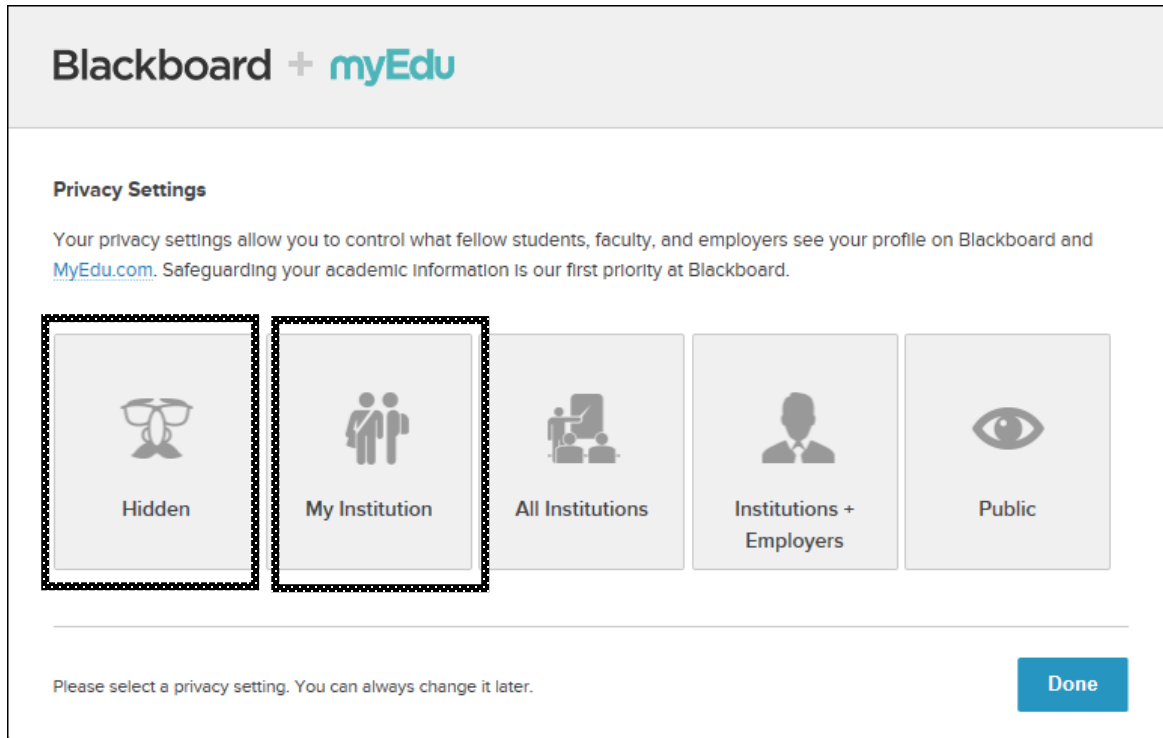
Blackboard + myEdu

Privacy Settings

Your privacy settings allow you to control what fellow students, faculty, and employers see your profile on Blackboard and MyEdu.com. Safeguarding your academic information is our first priority at Blackboard.

Hidden

My Institution

All Institutions

Institutions + Employers

Public

Please select a privacy setting. You can always change it later.

Done